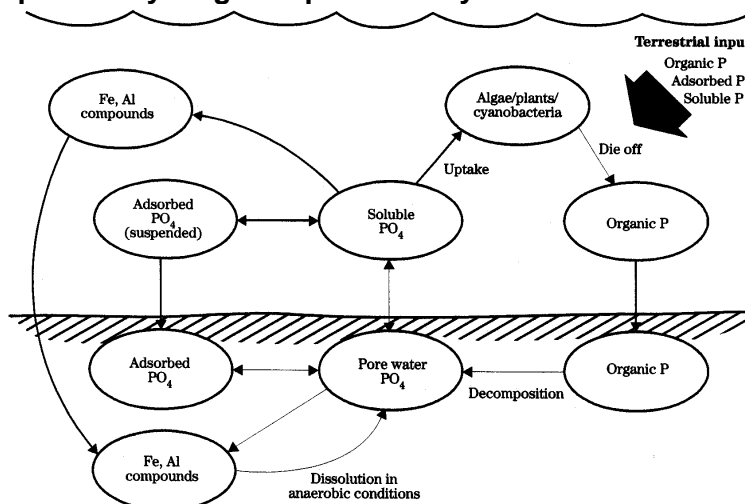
Terrestrial inpu
Organic P
Adsorbed P
Soluble P

Fe, Al compounds

Algae/plants/ cyanobacteria

Die off

Uptake

Adsorbed $PO_4$ (suspended)

Soluble $PO_4$

Organic P

Adsorbed $PO_4$

Pore water $PO_4$

Organic P

Decomposition

Fe, Al compounds

Dissolution in anaerobic conditions